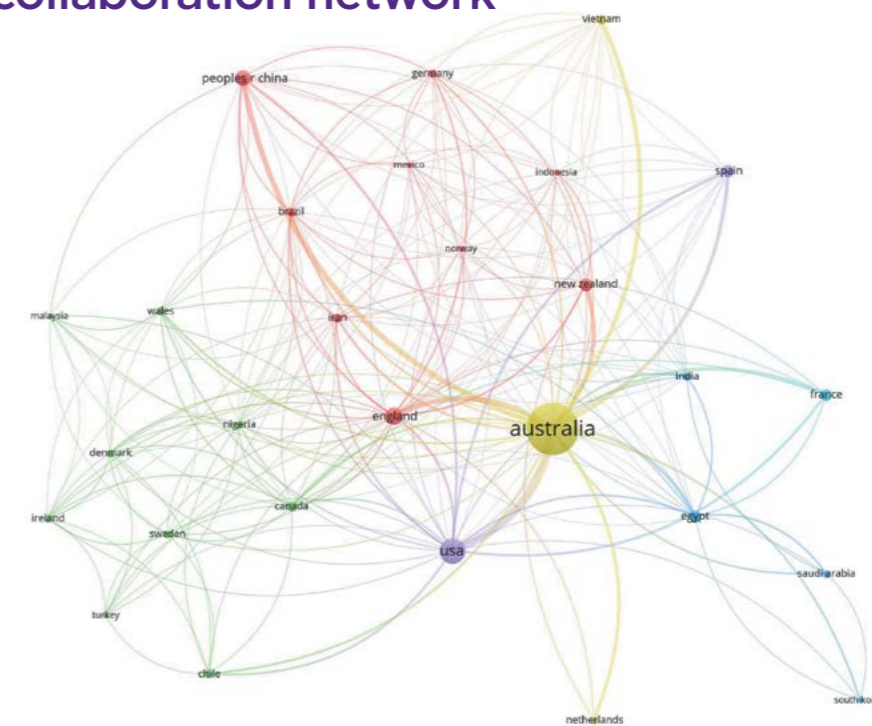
collaboration network

vietnam
peoples r china
germany
mexico
indonesia
spain
brazil
norway
new zealand
malaysia
wales
iran
india
france
england
australia
nigeria
denmark
canada
egypt
ireland
sweden
usa
saudi arabia
turkey
chile
south ko
netherlands